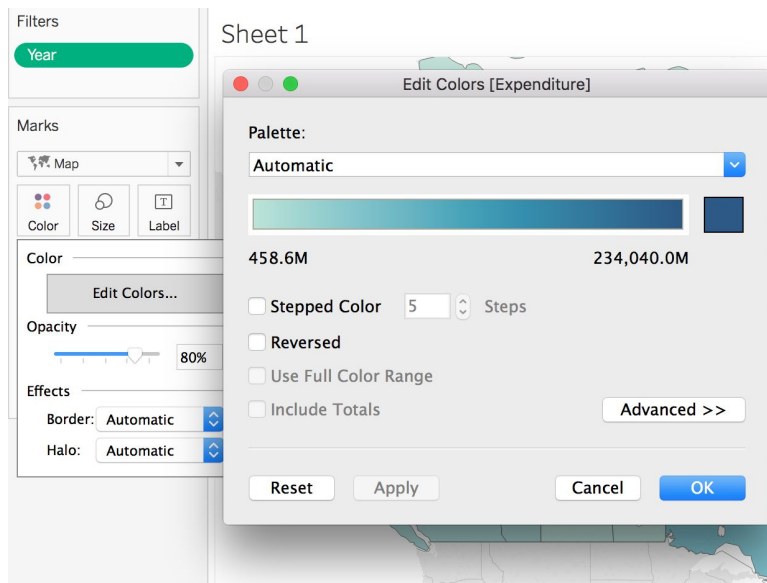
Filters

Year

Marks

Map

Color

Size

Label

Color

Edit Colors...

Opacity

80%

Effects

Border: Automatic

Halo: Automatic

Sheet 1

Edit Colors [Expenditure]

Palette:

Automatic

458.6M

234,040.0M

Stepped Color

5

Steps

Reversed

Use Full Color Range

Include Totals

Advanced >>

Reset

Apply

Cancel

OK